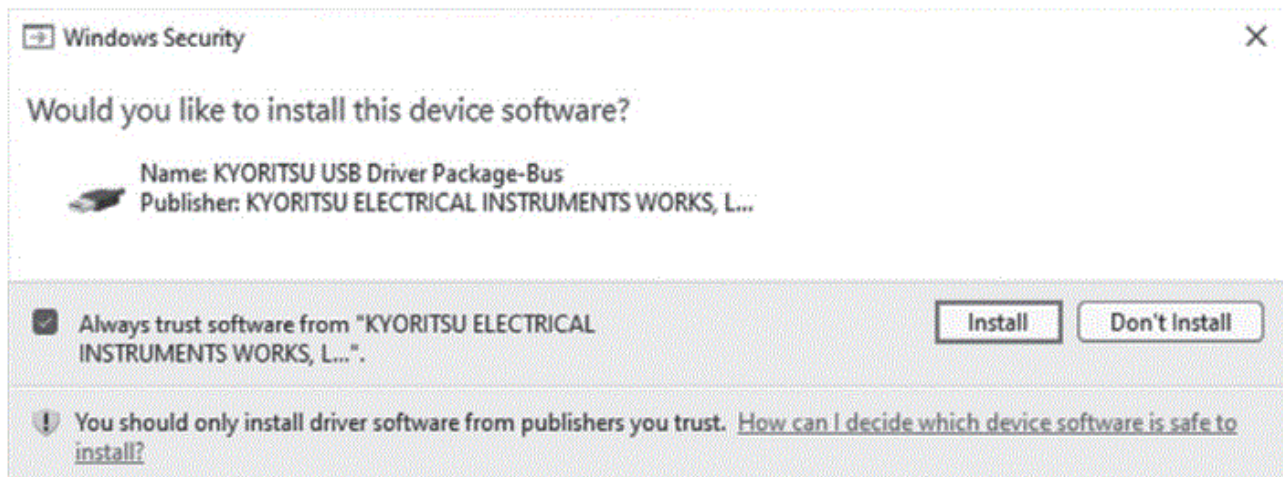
Windows Security

×

Would you like to install this device software?

Name: KYORITSU USB Driver Package-Bus
Publisher: KYORITSU ELECTRICAL INSTRUMENTS WORKS, L...

Always trust software from "KYORITSU ELECTRICAL INSTRUMENTS WORKS, L...".

Install

Don't Install

You should only install driver software from publishers you trust. How can I decide which device software is safe to install?